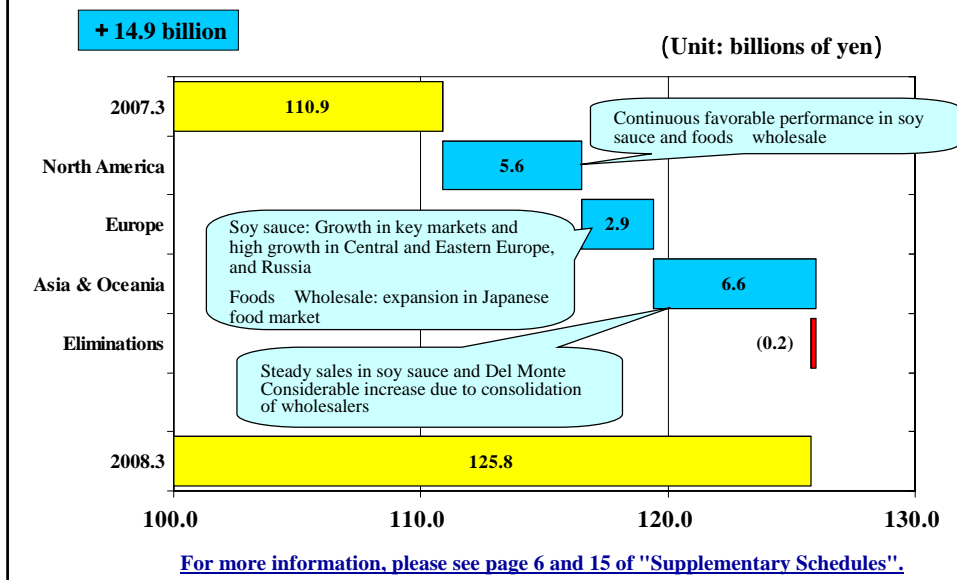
+ 14.9 billion

(Unit: billions of yen)

2007.3

110.9

North America

5.6

Continuous favorable performance in soy sauce and foods wholesale

Europe

2.9

Soy sauce: Growth in key markets and high growth in Central and Eastern Europe, and Russia

Foods Wholesale: expansion in Japanese food market

Asia & Oceania

6.6

Eliminations

(0.2)

Steady sales in soy sauce and Del Monte
Considerable increase due to consolidation of wholesalers

2008.3

125.8

100.0

110.0

120.0

130.0

For more information, please see page 6 and 15 of "Supplementary Schedules".